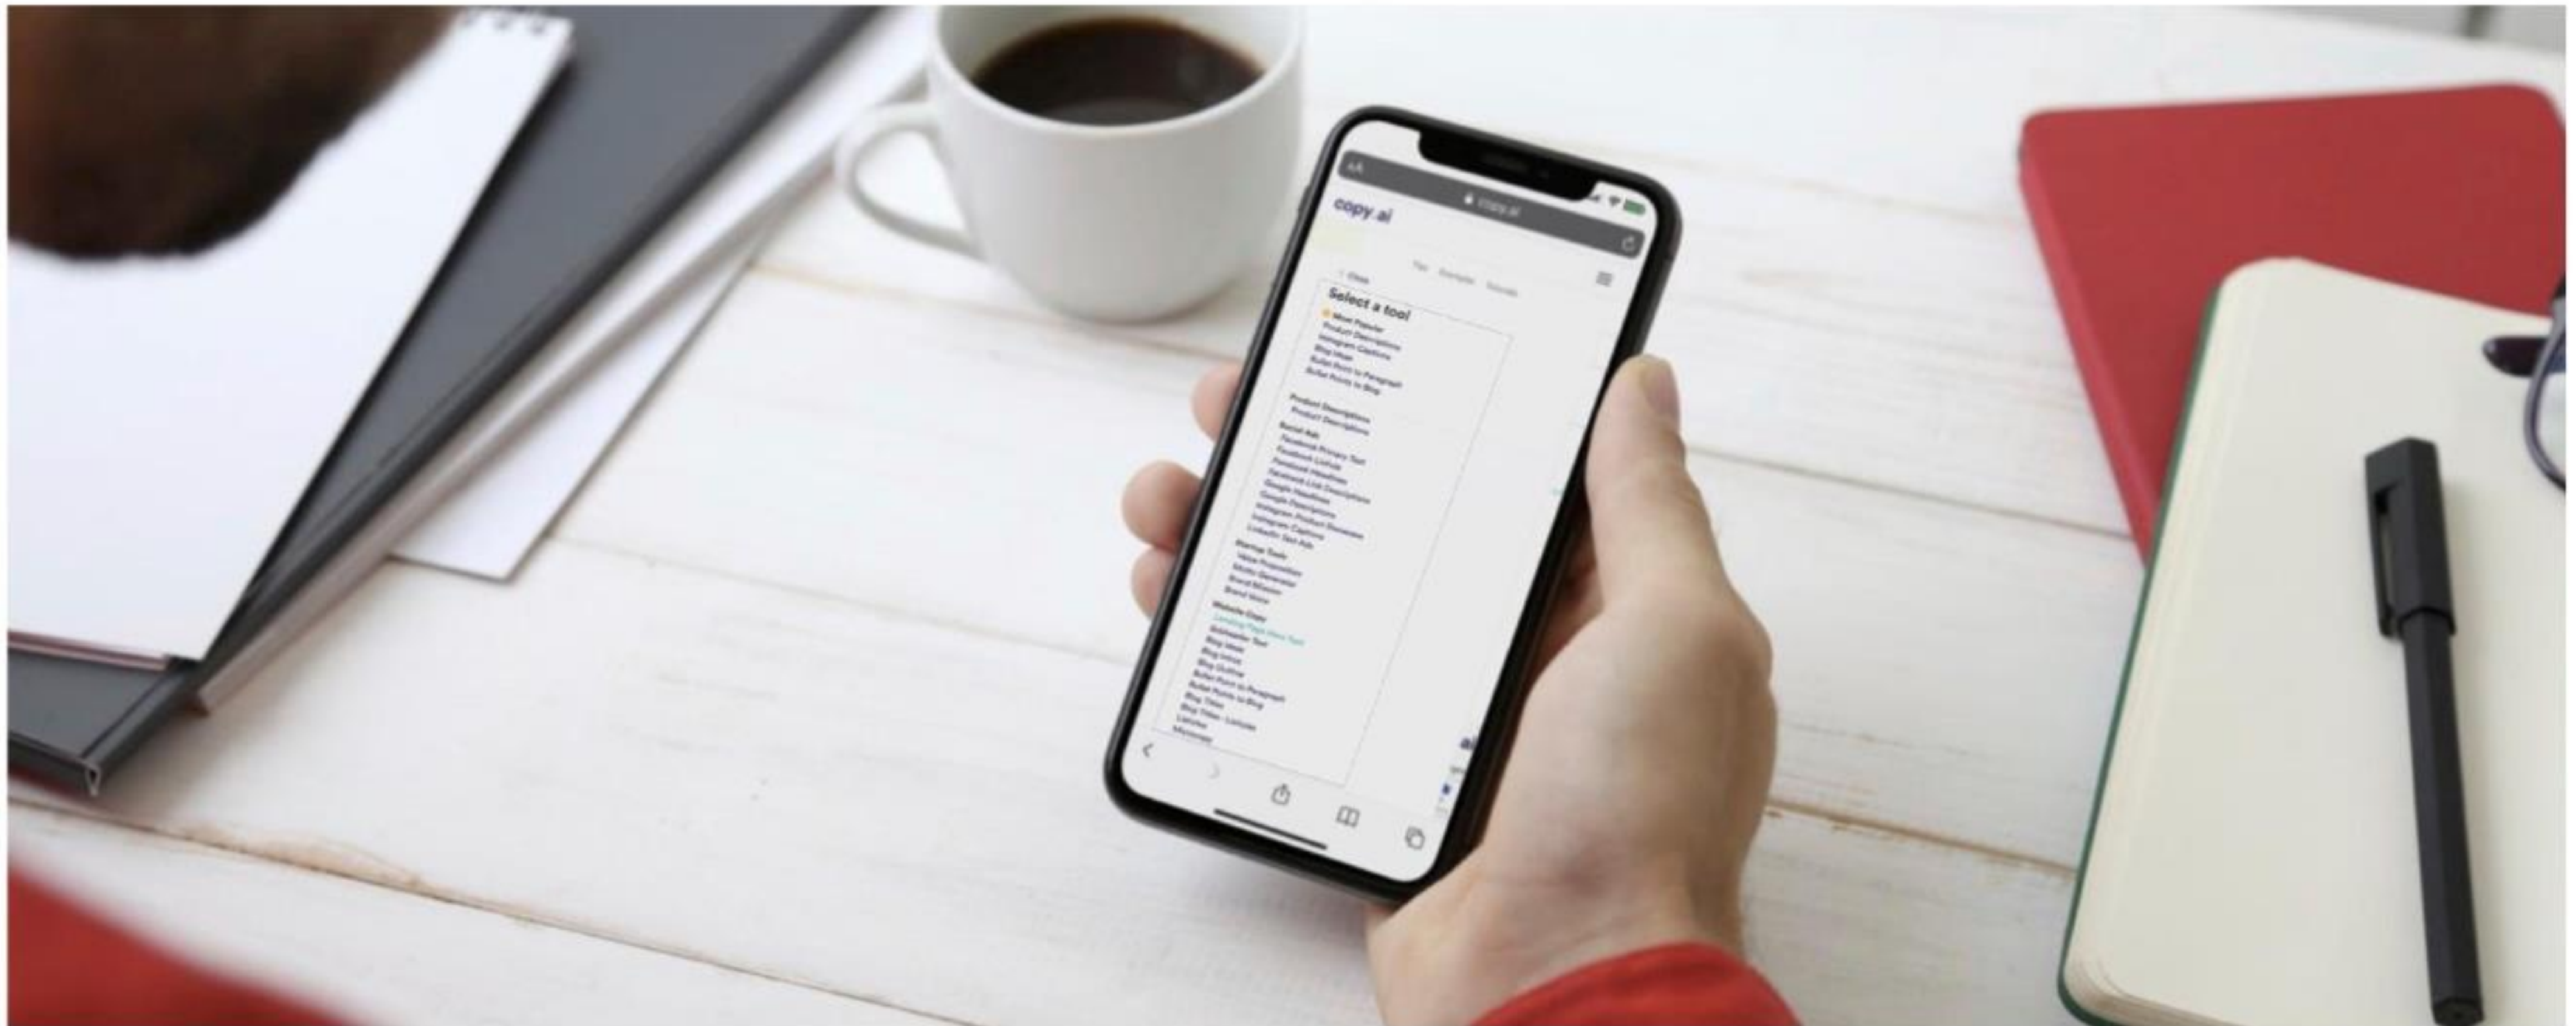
AA
copy.ai
copy.ai
Close
Select a tool
Most Popular
Product Descriptions
Instagram Captions
Blog Ideas
Bullet Point to Paragraph
Bullet Points to Blog

Product Descriptions
Product Descriptions

Social Ads
Facebook Primary Text
Facebook Listicle
Facebook Headlines
Facebook Link Descriptions
Google Headlines
Google Descriptions
Instagram Product Showcase
Instagram Captions
LinkedIn Text Ads

Startup Tools
Value Proposition
Motto Generator
Brand Mission
Brand Voice

Website Copy
Landing Page Hero Text
Subheader Text
Blog Ideas
Blog Intros
Blog Outline
Bullet Point to Paragraph
Bullet Points to Blog
Blog Titles
Blog Titles - Listicle
Listicles
Mysteries